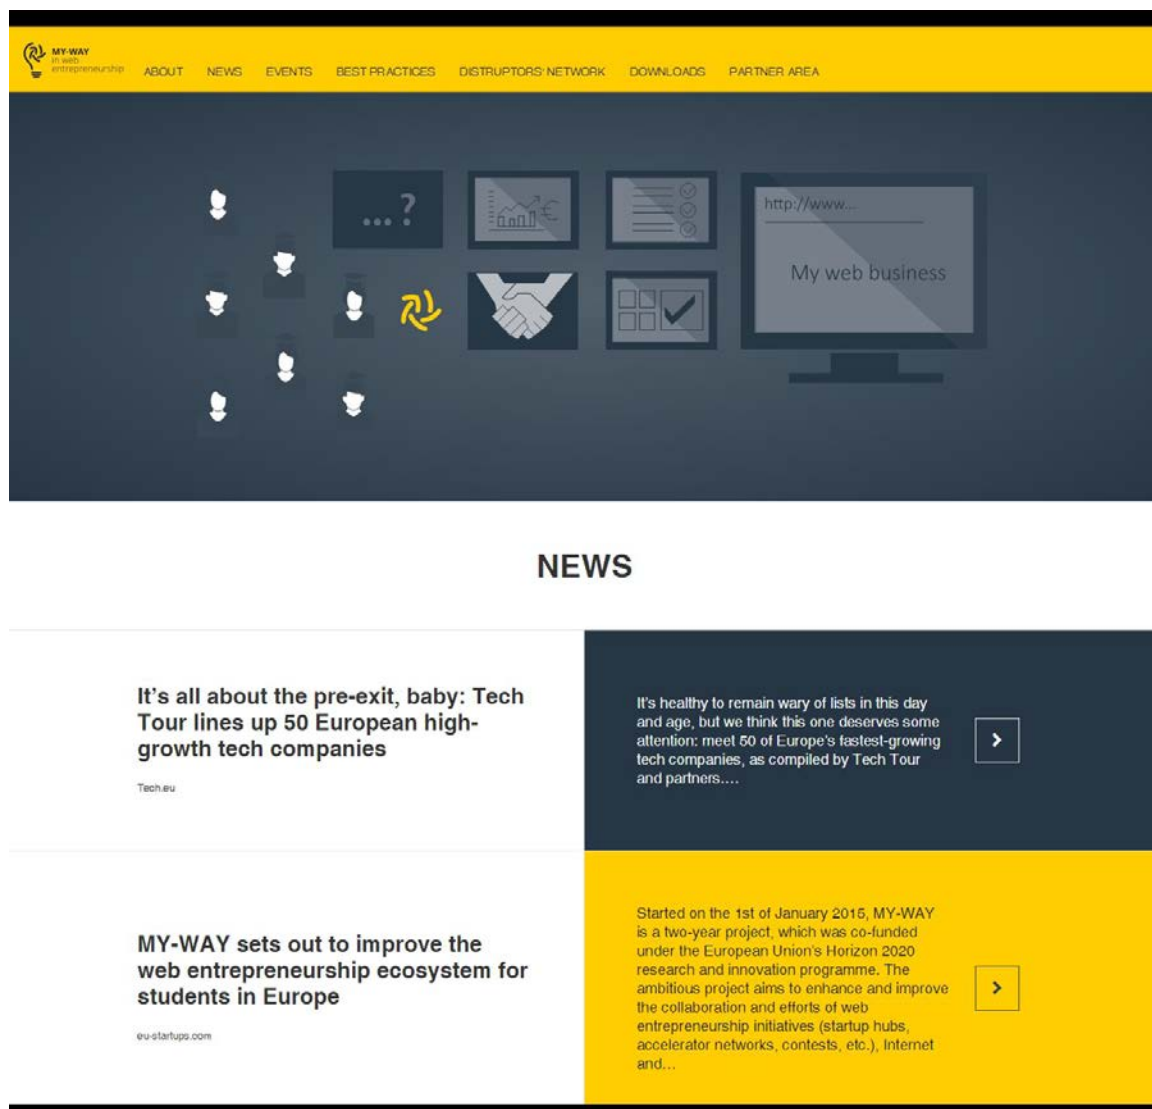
MY-WAY
in web
entrepreneurship

ABOUT NEWS EVENTS BEST PRACTICES DISTRUPTORS' NETWORK DOWNLOADS PARTNER AREA

...?

http://www...

My web business

NEWS

It's all about the pre-exit, baby: Tech Tour lines up 50 European high-growth tech companies

Tech.eu

It's healthy to remain wary of lists in this day and age, but we think this one deserves some attention: meet 50 of Europe's fastest-growing tech companies, as compiled by Tech Tour and partners....

MY-WAY sets out to improve the web entrepreneurship ecosystem for students in Europe

eu-startups.com

Started on the 1st of January 2015, MY-WAY is a two-year project, which was co-funded under the European Union's Horizon 2020 research and innovation programme. The ambitious project aims to enhance and improve the collaboration and efforts of web entrepreneurship initiatives (startup hubs, accelerator networks, contests, etc.), Internet and...